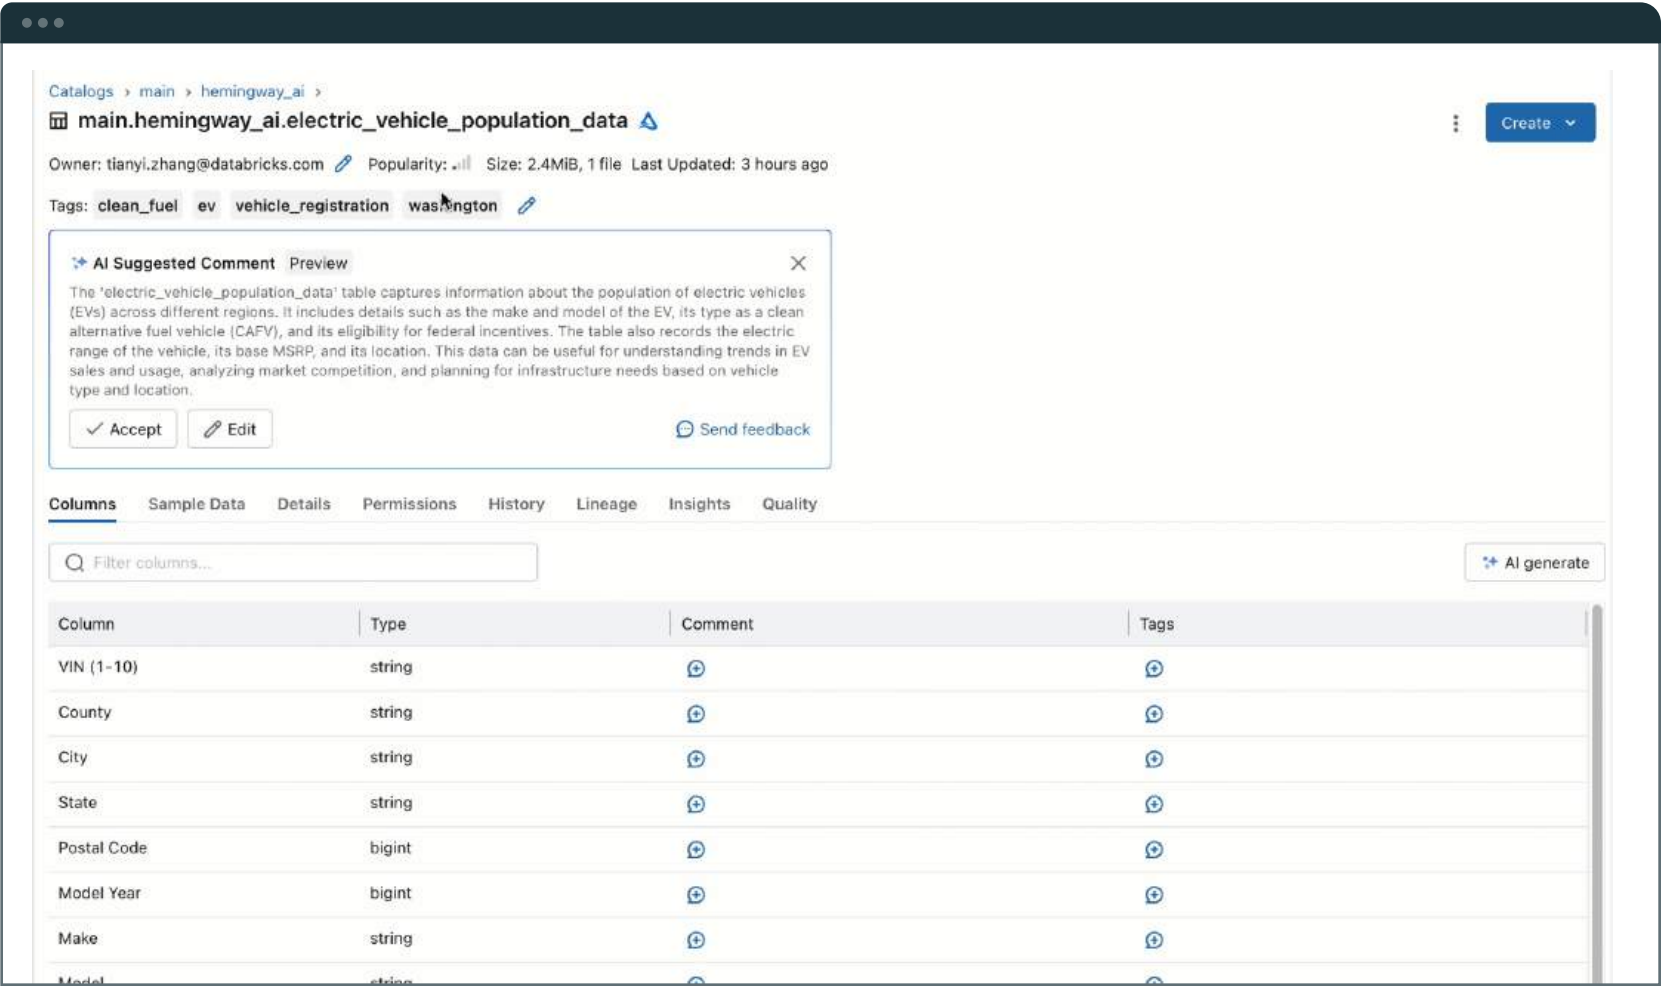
Catalogs > main > hemingway_ai >

main.hemingway_ai.electric_vehicle_population_data

Create

Owner: tianyi.zhang@databricks.com Popularity: Size: 2.4MiB, 1 file Last Updated: 3 hours ago

Tags: clean_fuel ev vehicle_registration washington

AI Suggested Comment Preview

The 'electric_vehicle_population_data' table captures information about the population of electric vehicles (EVs) across different regions. It includes details such as the make and model of the EV, its type as a clean alternative fuel vehicle (CAFV), and its eligibility for federal incentives. The table also records the electric range of the vehicle, its base MSRP, and its location. This data can be useful for understanding trends in EV sales and usage, analyzing market competition, and planning for infrastructure needs based on vehicle type and location.

Accept Edit Send feedback

Columns Sample Data Details Permissions History Lineage Insights Quality

Filter columns...

AI generate

| Column | Type | Comment | Tags |
|---|---|---|---|
| VIN (1-10) | string | | |
| County | string | | |
| City | string | | |
| State | string | | |
| Postal Code | bigint | | |
| Model Year | bigint | | |
| Make | string | | |
| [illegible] | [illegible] | | |